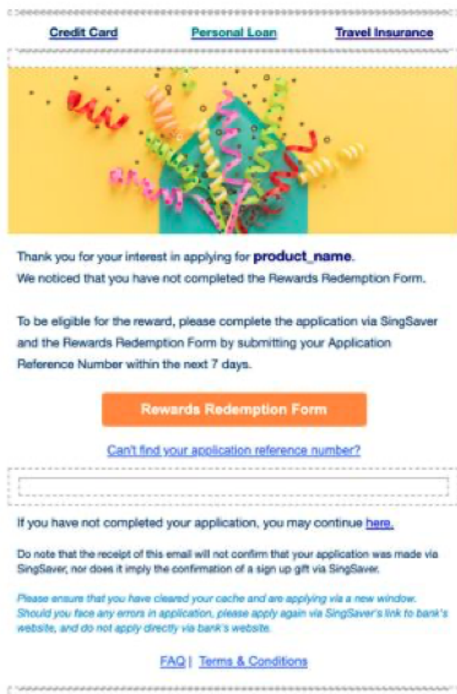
Credit Card Personal Loan Travel Insurance

Thank you for your interest in applying for **product_name**. We noticed that you have not completed the Rewards Redemption Form.

To be eligible for the reward, please complete the application via SingSaver and the Rewards Redemption Form by submitting your Application Reference Number within the next 7 days.

Rewards Redemption Form

Can't find your application reference number?

If you have not completed your application, you may continue here.

Do note that the receipt of this email will not confirm that your application was made via SingSaver, nor does it imply the confirmation of a sign up gift via SingSaver.

Please ensure that you have cleared your cache and are applying via a new window. Should you face any errors in application, please apply again via SingSaver's link to bank's website, and do not apply directly via bank's website.

FAQ | Terms & Conditions